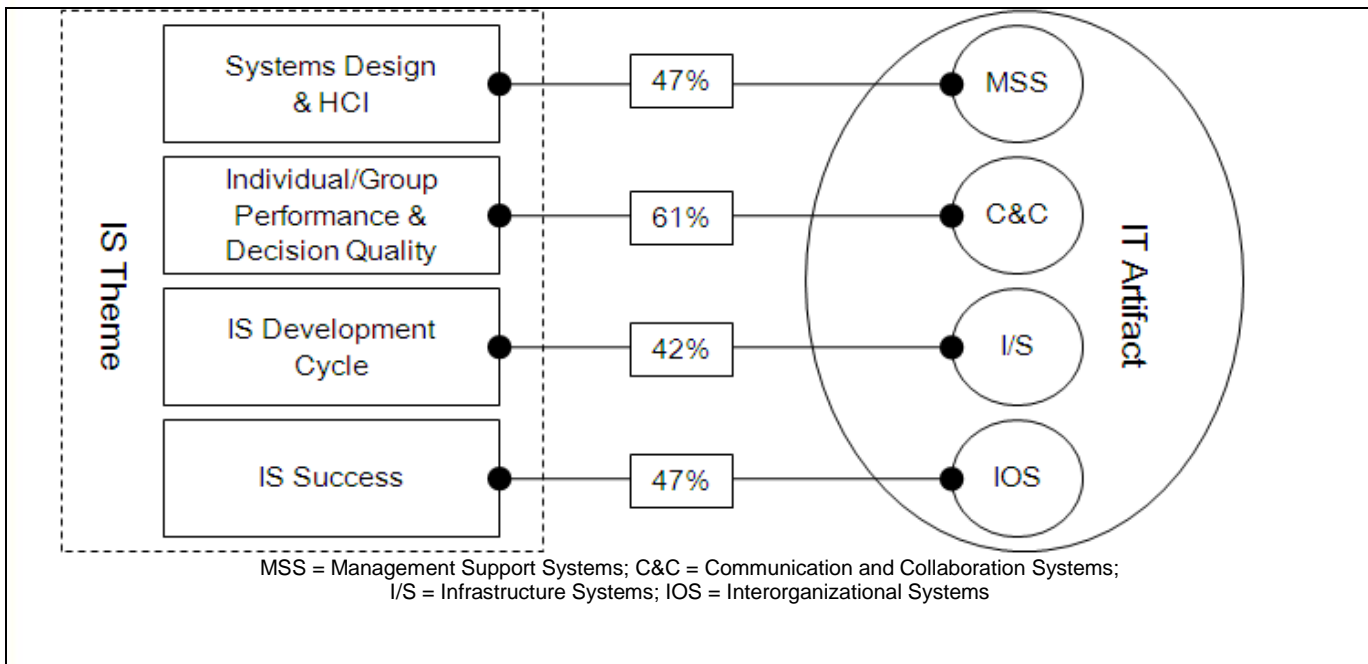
IS Theme

Systems Design & HCI

Individual/Group Performance & Decision Quality

IS Development Cycle

IS Success

47%

61%

42%

47%

MSS

C&C

I/S

IOS

IT Artifact

MSS = Management Support Systems; C&C = Communication and Collaboration Systems; I/S = Infrastructure Systems; IOS = Interorganizational Systems